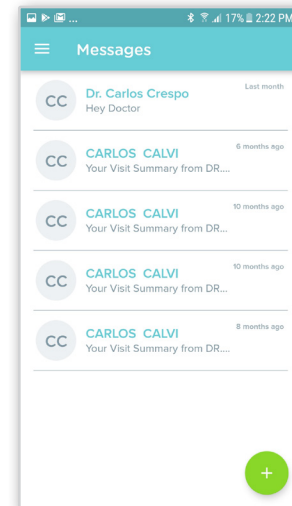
17% 2:22 PM

Messages

CC
Dr. Carlos Crespo
Hey Doctor
Last month

CC
CARLOS CALVI
Your Visit Summary from DR....
6 months ago

CC
CARLOS CALVI
Your Visit Summary from DR....
10 months ago

CC
CARLOS CALVI
Your Visit Summary from DR....
10 months ago

CC
CARLOS CALVI
Your Visit Summary from DR....
8 months ago

+